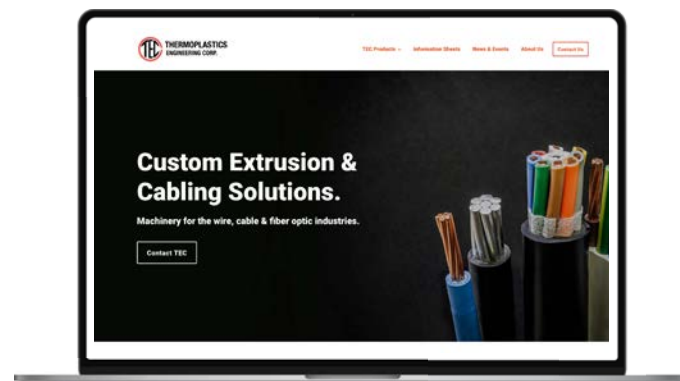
TEC THERMOPLASTICS ENGINEERING CORP.

TEC Products ⌄ Information Sheets News & Events About Us Contact Us

Custom Extrusion & Cabling Solutions.

Machinery for the wire, cable & fiber optic industries.

Contact TEC